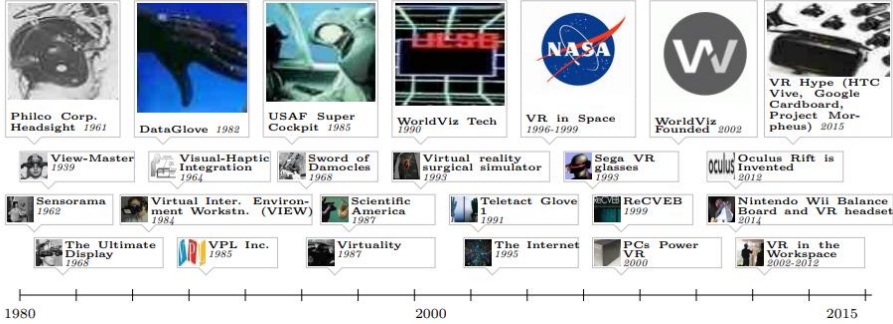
Philco Corp. Headsight 1961

DataGlove 1982

USAF Super Cockpit 1985

WorldViz Tech 1990

NASA

VR in Space 1996-1999

WorldViz Founded 2002

VR Hype (HTC Vive, Google Cardboard, Project Morpheus) 2015

View-Master 1939

Visual-Haptic Integration 1964

Sword of Damocles 1968

Virtual reality surgical simulator 1993

Sega VR glasses 1993

oculus

Oculus Rift is Invented 2012

Sensorama 1962

Virtual Inter. Environment Workstn. (VIEW) 1984

Scientific America 1987

Teletact Glove 1 1991

ReCVEB 1999

Nintendo Wii Balance Board and VR headset 2014

The Ultimate Display 1968

VPL Inc. 1985

Virtuality 1987

The Internet 1995

PCs Power VR 2000

VR in the Workspace 2002-2012

1980

2000

2015